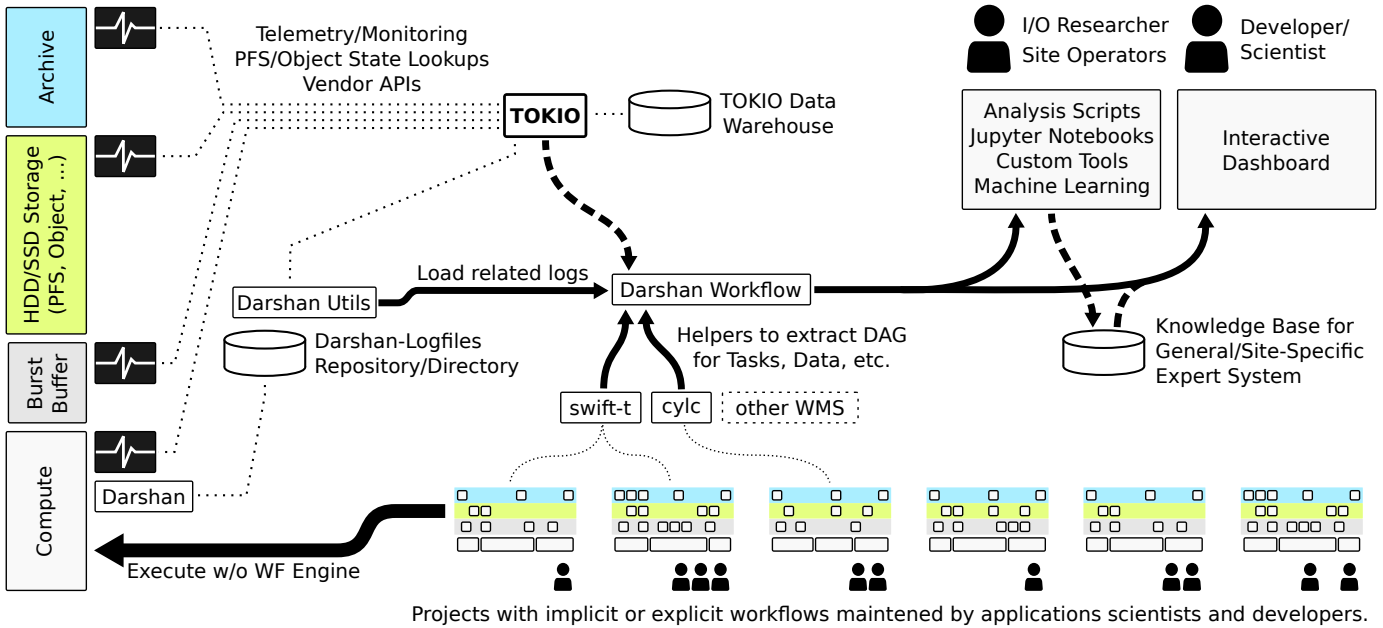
Archive

HDD/SSD Storage (PFS, Object, ...)

Burst Buffer

Compute

Telemetry/Monitoring
PFS/Object State Lookups
Vendor APIs

TOKIO

TOKIO Data Warehouse

I/O Researcher
Site Operators

Developer/
Scientist

Analysis Scripts
Jupyter Notebooks
Custom Tools
Machine Learning

Interactive Dashboard

Darshan Utils

Load related logs

Darshan Workflow

Darshan-Logfiles
Repository/Directory

Helpers to extract DAG for Tasks, Data, etc.

Knowledge Base for General/Site-Specific Expert System

swift-t

cylc

other WMS

Darshan

Execute w/o WF Engine

Projects with implicit or explicit workflows maintened by applications scientists and developers.